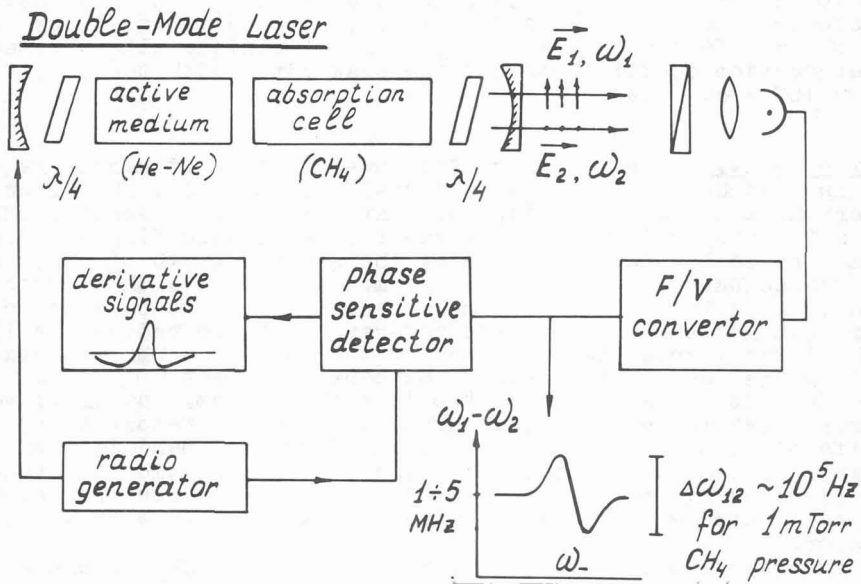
Double-Mode Laser

active medium

(He-Ne)

absorption cell

$(CH_4)$

$\lambda/4$

$\lambda/4$

$\vec{E_1}, \omega_1$

$\vec{E_2}, \omega_2$

derivative signals

phase sensitive detector

F/V convertor

radio generator

$\omega_1 - \omega_2$

$1 \div 5$ MHz

$\omega_-$

$\Delta\omega_{12} \sim 10^5 Hz$ for 1 mTorr $CH_4$ pressure